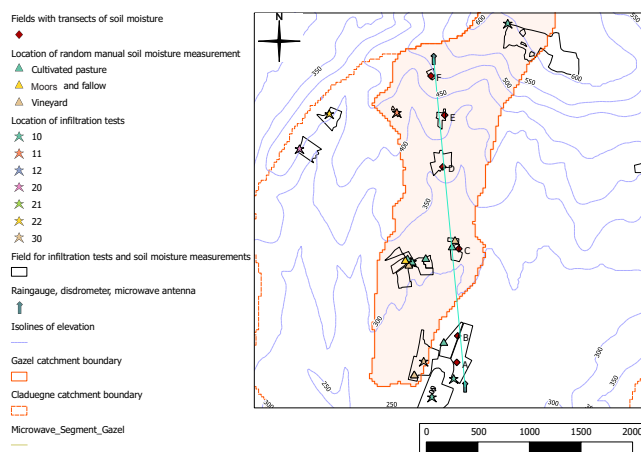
Fields with transects of soil moisture

Location of random manual soil moisture measurement

Cultivated pasture

Moors and fallow

Vineyard

Location of infiltration tests

10

11

12

20

21

22

30

Field for infiltration tests and soil moisture measurements

Raingauge, disdrometer, microwave antenna

Isolines of elevation

Gazel catchment boundary

Claduegne catchment boundary

Microwave_Segment_Gazel

N

600

550

350

450

400

350

300

300

300

250

300

F

E

D

C

B

A

0 500 1000 1500 2000